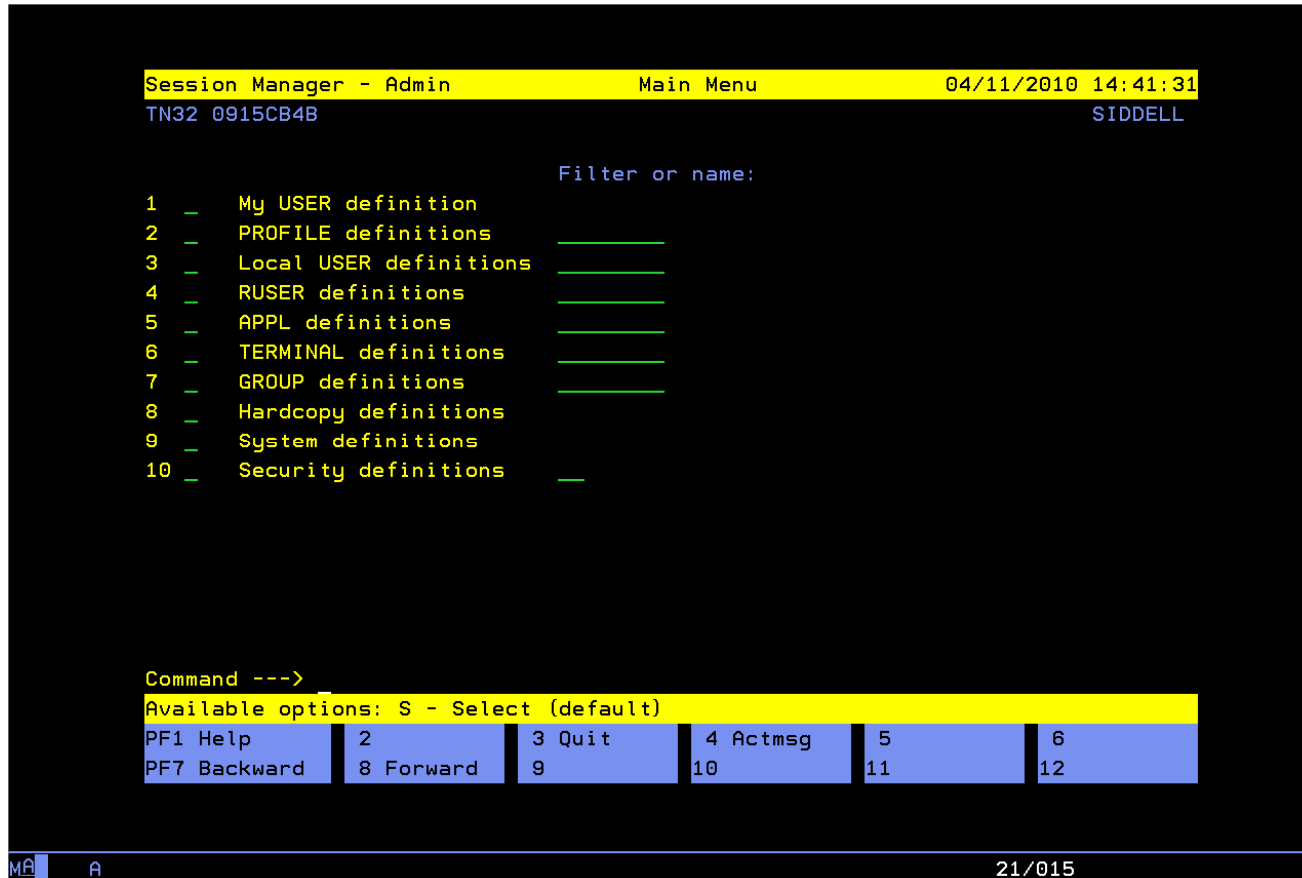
Session Manager - Admin Main Menu 04/11/2010 14:41:31
TN32 0915CB4B SIDDELL

Filter or name:
1 _ My USER definition
2 _ PROFILE definitions ________
3 _ Local USER definitions ________
4 _ RUSER definitions ________
5 _ APPL definitions ________
6 _ TERMINAL definitions ________
7 _ GROUP definitions ________
8 _ Hardcopy definitions
9 _ System definitions
10 _ Security definitions __

Command --->
Available options: S - Select (default)

| PF1 Help | 2 | 3 Quit | 4 Actmsg | 5 | 6 |
|---|---|---|---|---|---|
| PF7 Backward | 8 Forward | 9 | 10 | 11 | 12 |

MA A 21/015